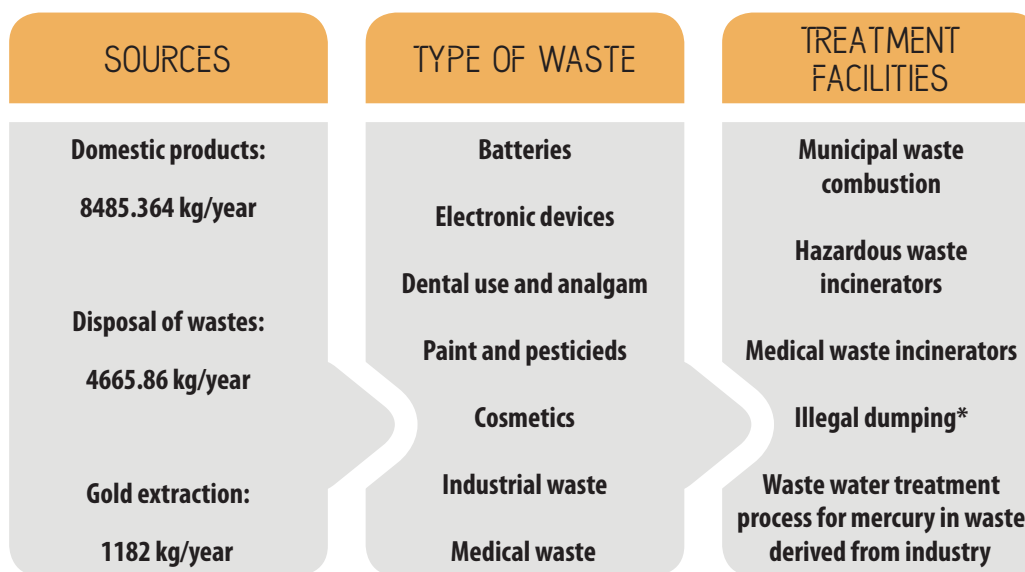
SOURCES

Domestic products:

8485.364 kg/year

Disposal of wastes:

4665.86 kg/year

Gold extraction:

1182 kg/year

TYPE OF WASTE

Batteries

Electronic devices

Dental use and analgam

Paint and pesticieds

Cosmetics

Industrial waste

Medical waste

TREATMENT FACILITIES

Municipal waste combustion

Hazardous waste incinerators

Medical waste incinerators

Illegal dumping*

Waste water treatment process for mercury in waste derived from industry